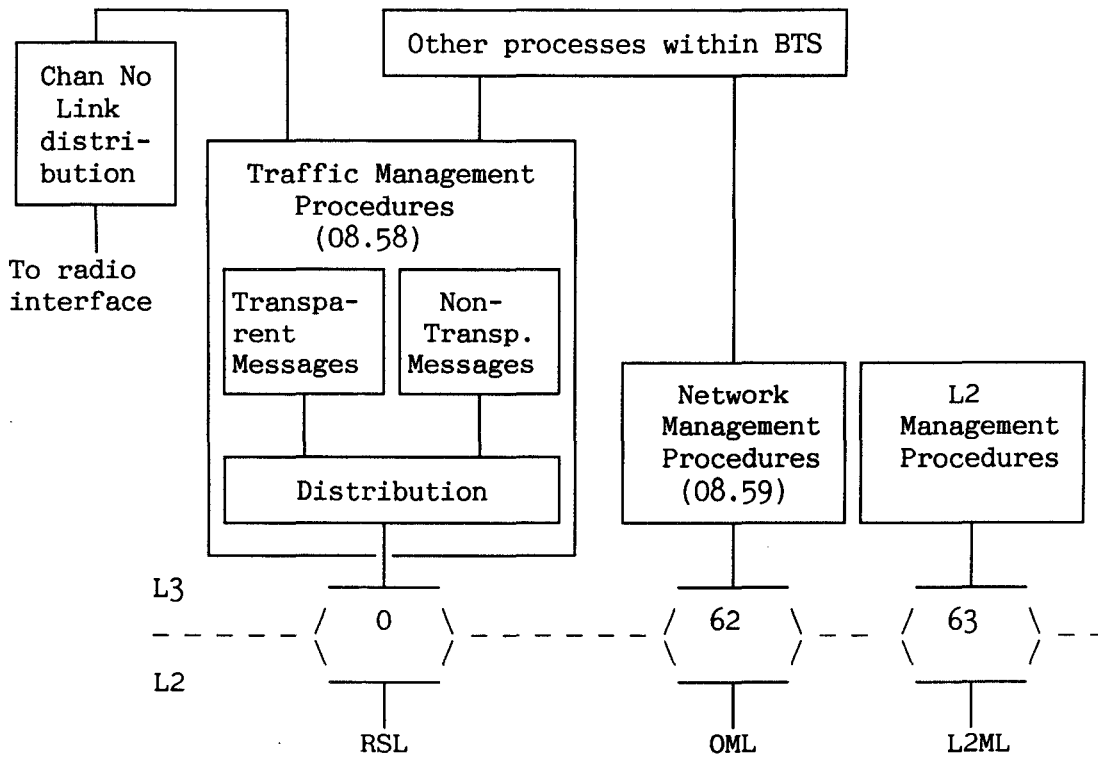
Other processes within BTS

Chan No Link distribution

To radio interface

Traffic Management Procedures (08.58)

Transparent Messages

Non-Transp. Messages

Distribution

Network Management Procedures (08.59)

L2 Management Procedures

L3

0

62

63

L2

RSL

OML

L2ML